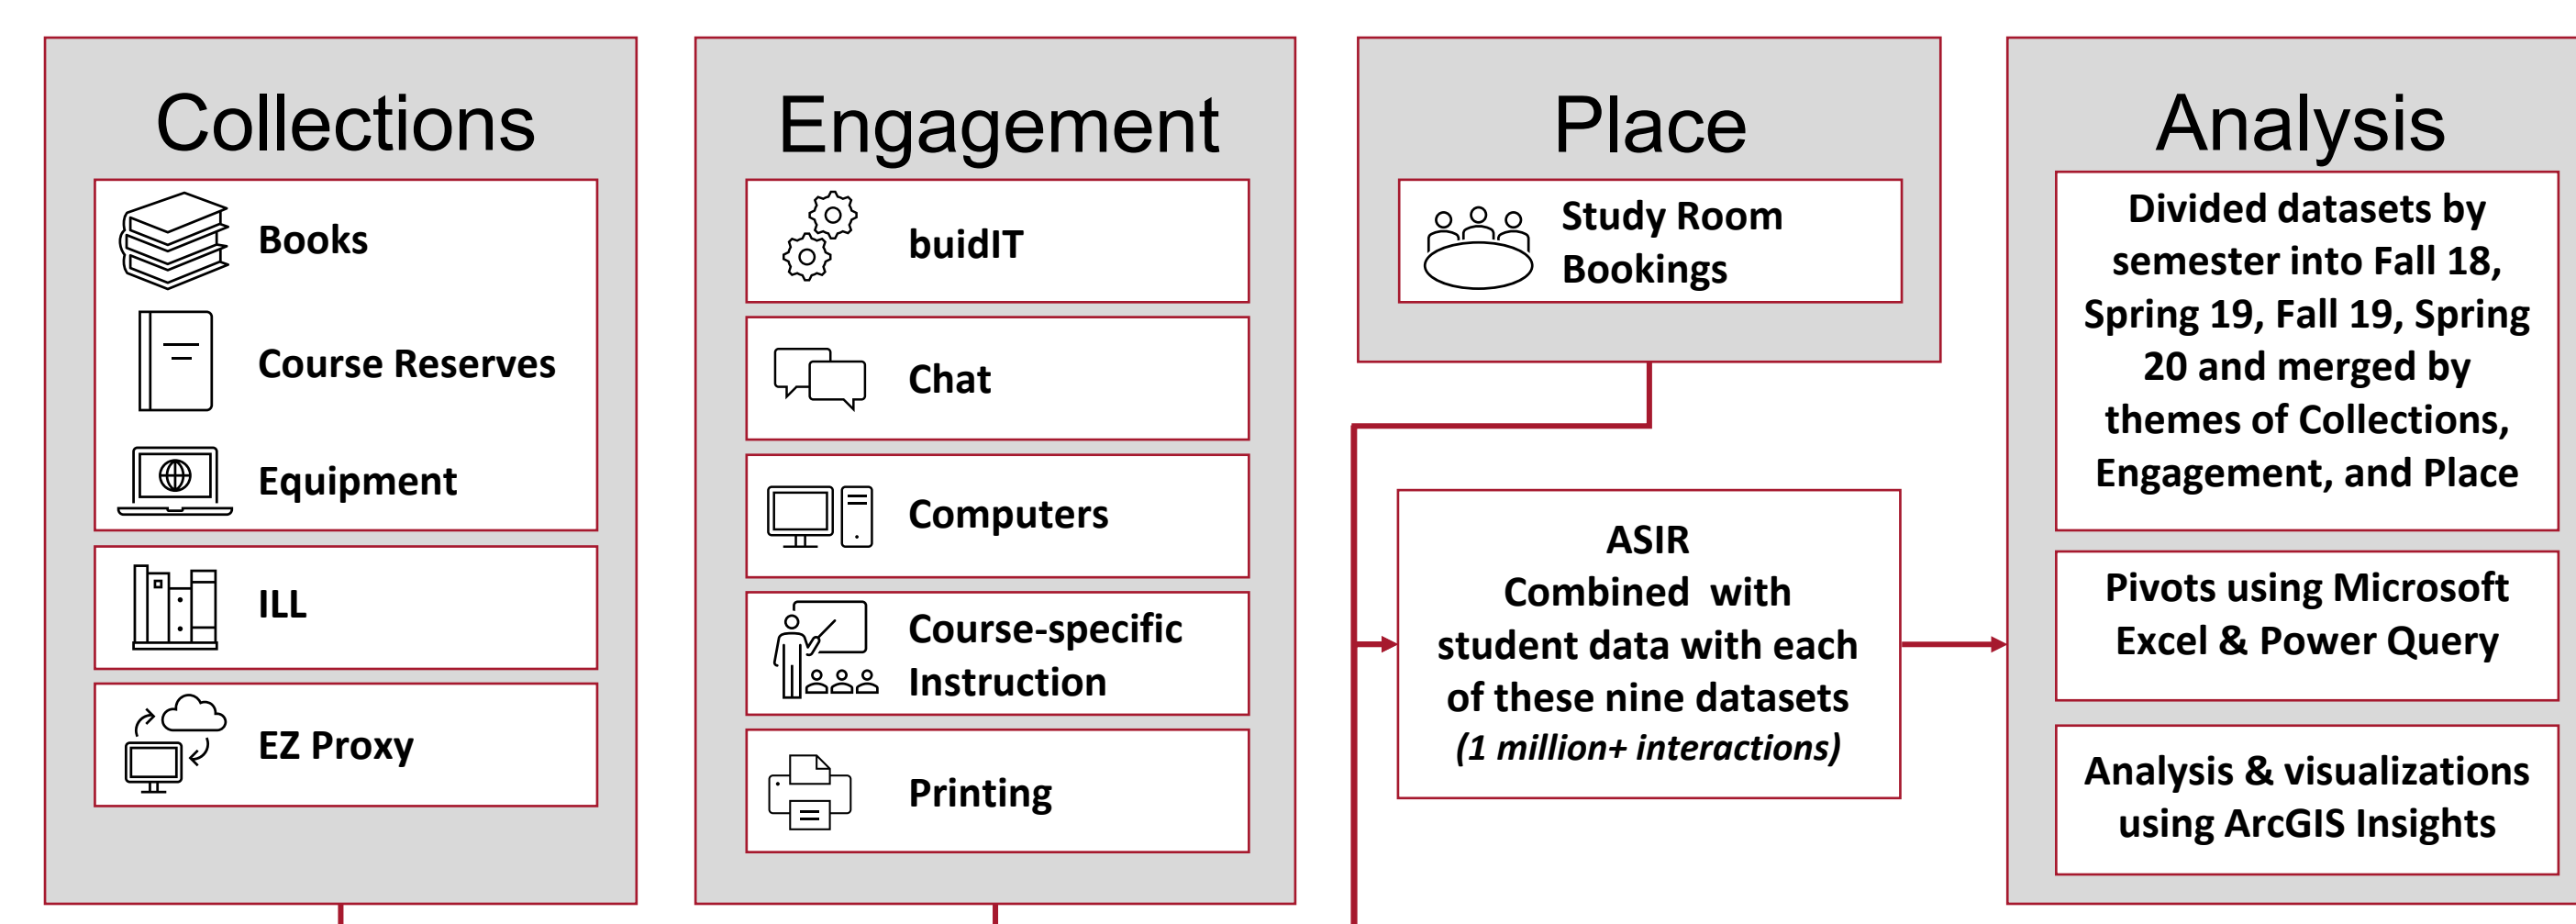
Collections

Books

Course Reserves

Equipment

ILL

EZ Proxy

Engagement

buidIT

Chat

Computers

Course-specific Instruction

Printing

Place

Study Room Bookings

ASIR Combined with student data with each of these nine datasets *(1 million+ interactions)*

Analysis

Divided datasets by semester into Fall 18, Spring 19, Fall 19, Spring 20 and merged by themes of Collections, Engagement, and Place

Pivots using Microsoft Excel & Power Query

Analysis & visualizations using ArcGIS Insights